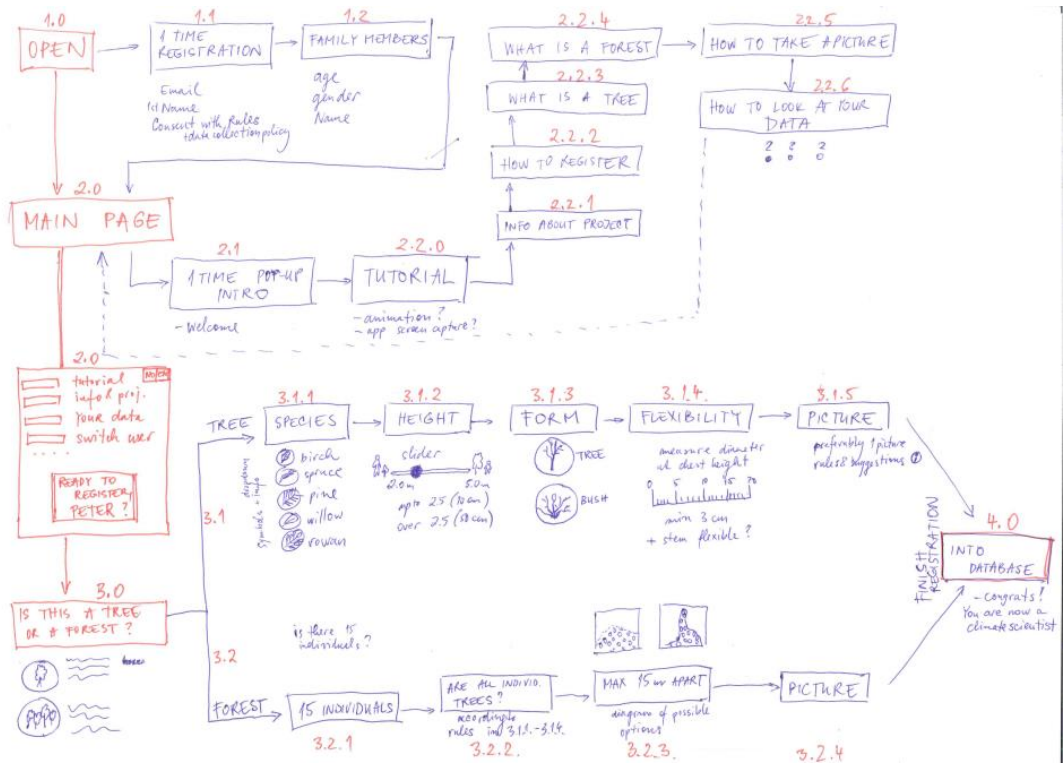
1.0
OPEN

1.1
1 TIME REGISTRATION
Email
1st Name
Consent with Rules data collection policy

1.2
FAMILY MEMBERS
age
gender
Name

2.2.4
WHAT IS A FOREST

2.2.5
HOW TO TAKE A PICTURE

2.2.3
WHAT IS A TREE

2.2.6
HOW TO LOOK AT YOUR DATA
? ? ?

2.2.2
HOW TO REGISTER

2.2.1
INFO ABOUT PROJECT

2.0
MAIN PAGE

2.1
1 TIME POP-UP INTRO
- Welcome

2.2.0
TUTORIAL
- animation?
- app screen capture?

2.0
tutorial
info of proj.
your data
switch user
. . . .
READY TO REGISTER PETER?

TREE
3.1
symbols + info
drawing + info

3.1.1
SPECIES
birch
spruce
pine
willow
rowan

3.1.2
HEIGHT
slider
2.0 m
5.0 m
up to 2.5 (10 cm)
over 2.5 (50 cm)

3.1.3
FORM
TREE
BUSH

3.1.4
FLEXIBILITY
measure diameter at chest height
0 5 10 15 20
min 3 cm
+ stem flexible?

3.1.5
PICTURE
preferably 1 picture
rules & suggestions ?

FINISH REGISTRATION

4.0
INTO DATABASE
- congrats! You are now a climate scientist

3.0
IS THIS A TREE OR A FOREST?

3.2
is there 15 individuals?

FOREST
15 INDIVIDUALS
3.2.1

ARE ALL INDIVID. TREES?
according to rules in 3.1.1.-3.1.4.
3.2.2.

MAX 15 m APART
diagrams of possible options
3.2.3.

PICTURE
3.2.4